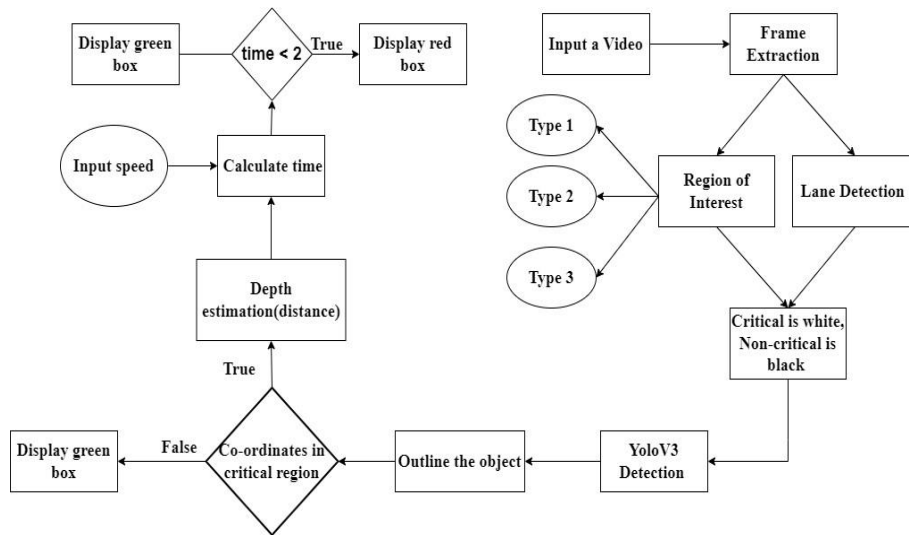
Display green box

time < 2

True

Display red box

Input a Video

Frame Extraction

Type 1

Type 2

Type 3

Region of Interest

Lane Detection

Input speed

Calculate time

Depth estimation(distance)

Critical is white, Non-critical is black

True

Display green box

False

Co-ordinates in critical region

Outline the object

YoloV3 Detection